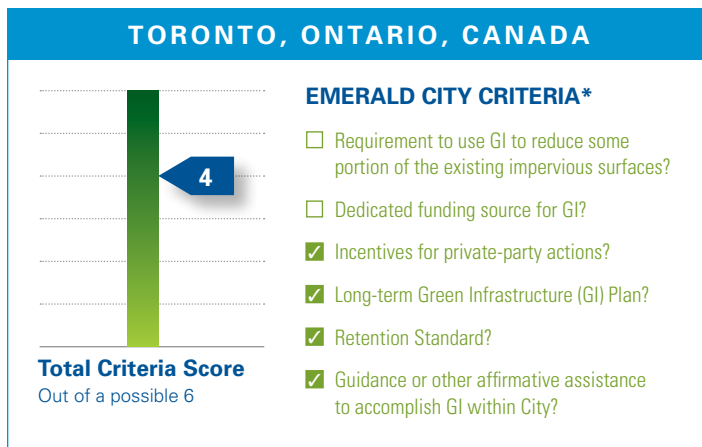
TORONTO, ONTARIO, CANADA

4

Total Criteria Score
Out of a possible 6

EMERALD CITY CRITERIA*

☐ Requirement to use GI to reduce some portion of the existing impervious surfaces?

☐ Dedicated funding source for GI?

✓ Incentives for private-party actions?

✓ Long-term Green Infrastructure (GI) Plan?

✓ Retention Standard?

✓ Guidance or other affirmative assistance to accomplish GI within City?